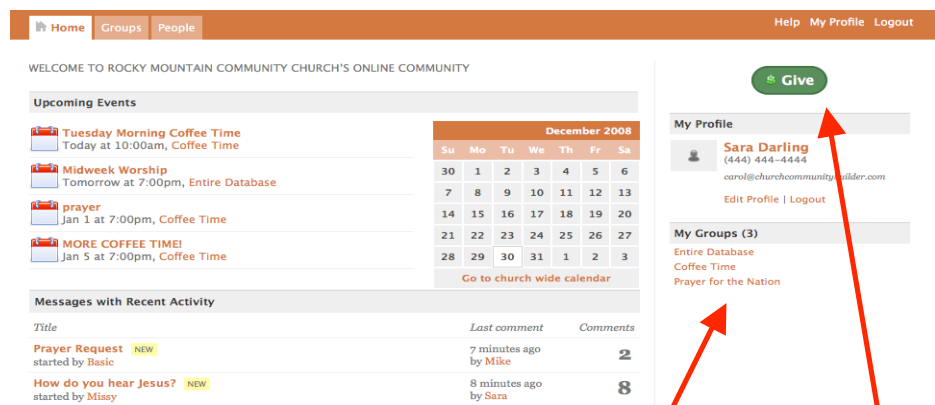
Home Groups People

Help My Profile Logout

WELCOME TO ROCKY MOUNTAIN COMMUNITY CHURCH'S ONLINE COMMUNITY

Upcoming Events

Tuesday Morning Coffee Time
Today at 10:00am, Coffee Time

Midweek Worship
Tomorrow at 7:00pm, Entire Database

prayer
Jan 1 at 7:00pm, Coffee Time

MORE COFFEE TIME!
Jan 5 at 7:00pm, Coffee Time

December 2008

| Su | Mo | Tu | We | Th | Fr | Sa |
|---|---|---|---|---|---|---|
| 30 | 1 | 2 | 3 | 4 | 5 | 6 |
| 7 | 8 | 9 | 10 | 11 | 12 | 13 |
| 14 | 15 | 16 | 17 | 18 | 19 | 20 |
| 21 | 22 | 23 | 24 | 25 | 26 | 27 |
| 28 | 29 | 30 | 31 | 1 | 2 | 3 |

Go to church wide calendar

Give

My Profile

Sara Darling
(444) 444-4444
carol@churchcommunitybuilder.com

Edit Profile | Logout

My Groups (3)

Entire Database
Coffee Time
Prayer for the Nation

Messages with Recent Activity

| Title | Last comment | Comments |
|---|---|---|
| Prayer Request NEW started by Basic | 7 minutes ago by Mike | 2 |
| How do you hear Jesus? NEW started by Missy | 8 minutes ago by Sara | 8 |